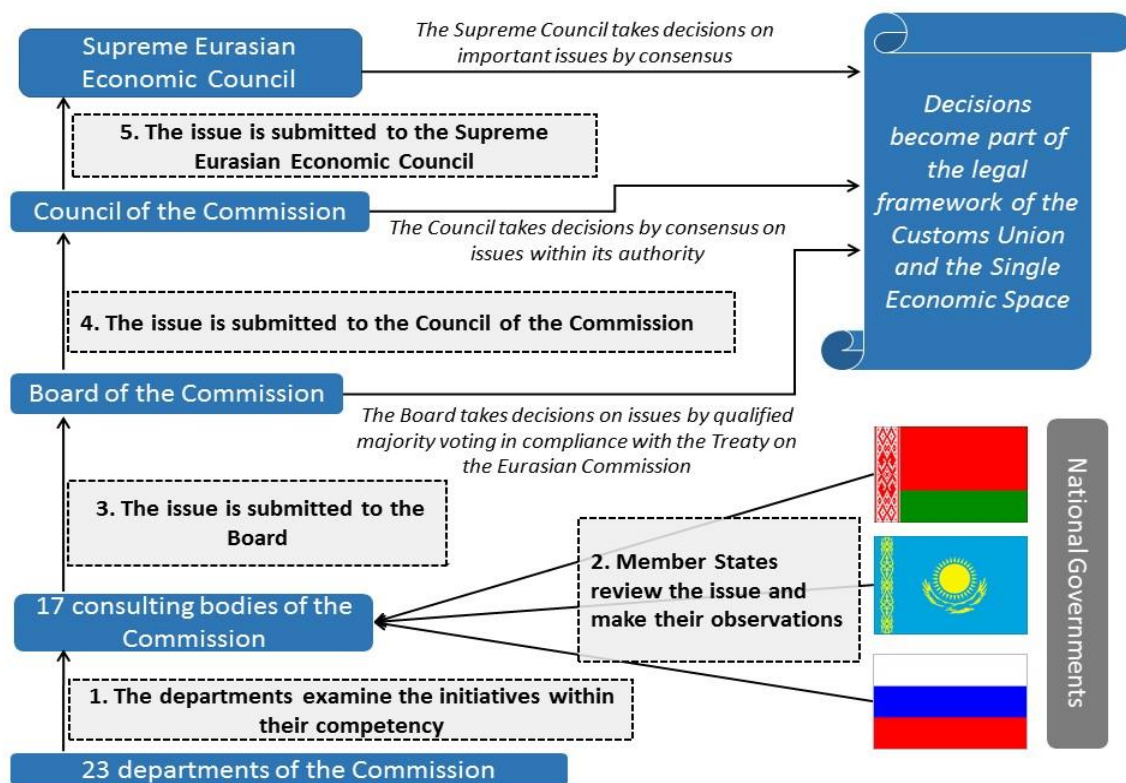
Supreme Eurasian Economic Council

The Supreme Council takes decisions on important issues by consensus

Decisions become part of the legal framework of the Customs Union and the Single Economic Space

5. The issue is submitted to the Supreme Eurasian Economic Council

Council of the Commission

The Council takes decisions by consensus on issues within its authority

4. The issue is submitted to the Council of the Commission

Board of the Commission

The Board takes decisions on issues by qualified majority voting in compliance with the Treaty on the Eurasian Commission

3. The issue is submitted to the Board

2. Member States review the issue and make their observations

National Governments

17 consulting bodies of the Commission

1. The departments examine the initiatives within their competency

23 departments of the Commission